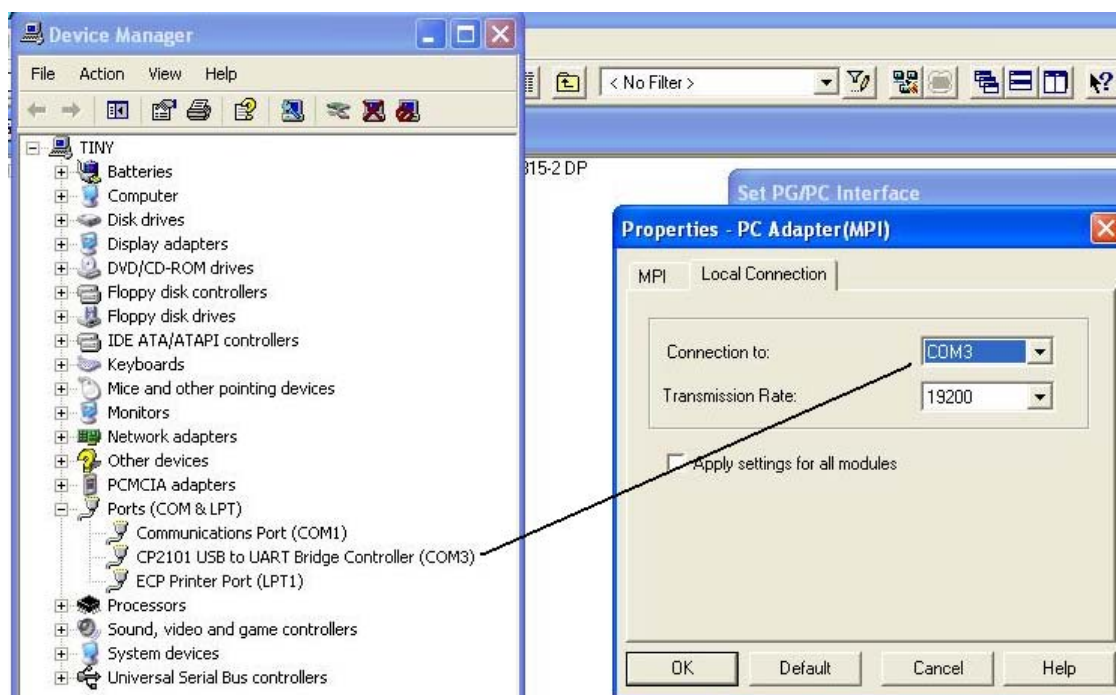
Device Manager

File Action View Help

TINY
Batteries
Computer
Disk drives
Display adapters
DVD/CD-ROM drives
Floppy disk controllers
Floppy disk drives
IDE ATA/ATAPI controllers
Keyboards
Mice and other pointing devices
Monitors
Network adapters
Other devices
PCMCIA adapters
Ports (COM & LPT)
Communications Port (COM1)
CP2101 USB to UART Bridge Controller (COM3)
ECP Printer Port (LPT1)
Processors
Sound, video and game controllers
System devices
Universal Serial Bus controllers

< No Filter >

315-2 DP

Set PG/PC Interface

Properties - PC Adapter(MPI)

MPI Local Connection

Connection to: COM3

Transmission Rate: 19200

Apply settings for all modules

OK Default Cancel Help